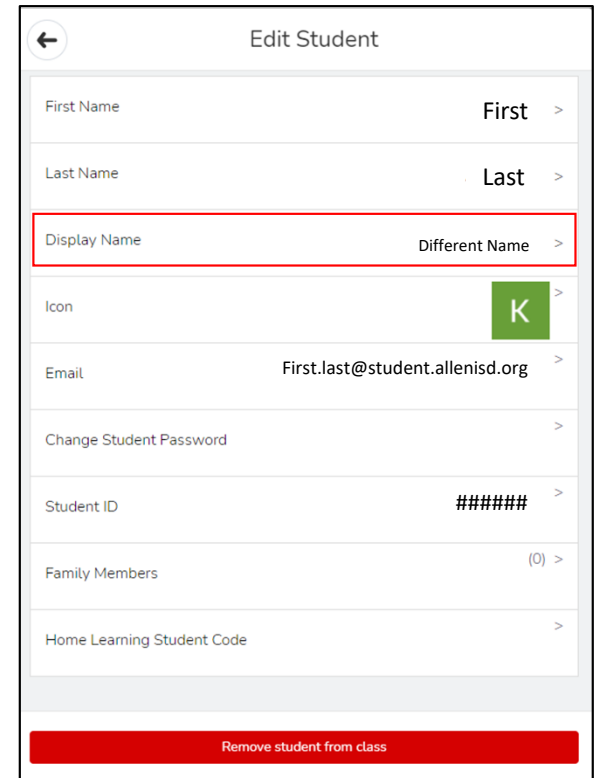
Edit Student

First Name First >

Last Name Last >

Display Name Different Name >

Icon K >

Email First.last@student.allenisd.org >

Change Student Password >

Student ID ###### >

Family Members (0) >

Home Learning Student Code >

Remove student from class